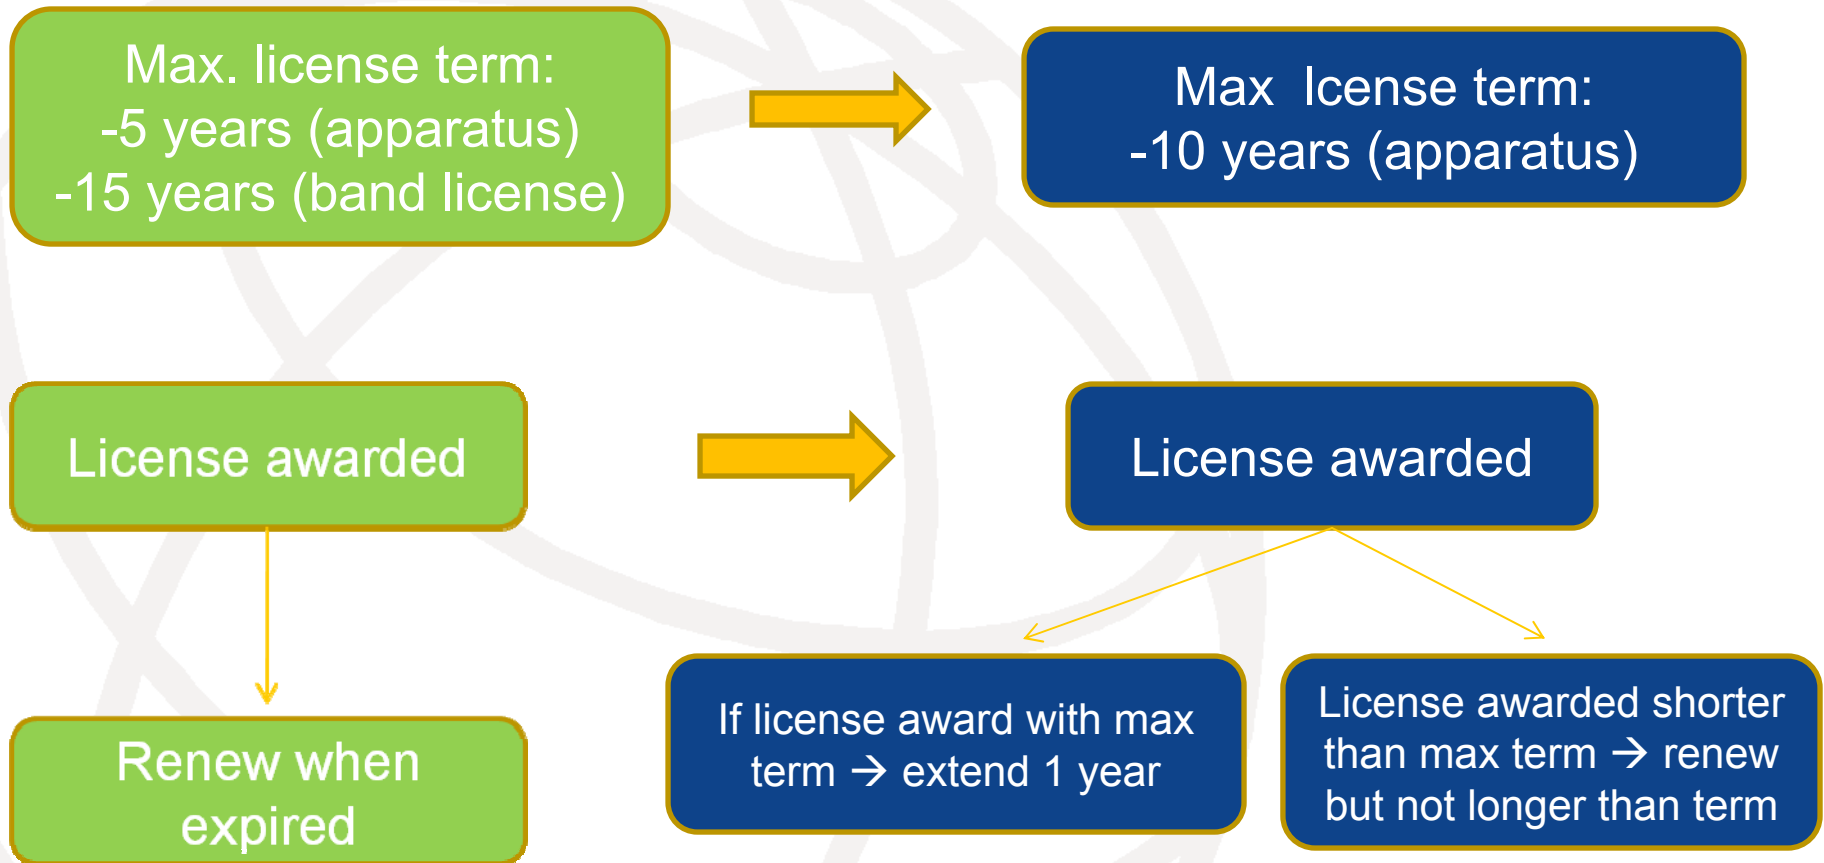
Max. license term:
-5 years (apparatus)
-15 years (band license)

Max Icense term:
-10 years (apparatus)

License awarded

License awarded

Renew when expired

If license award with max term → extend 1 year

License awarded shorter than max term → renew but not longer than term